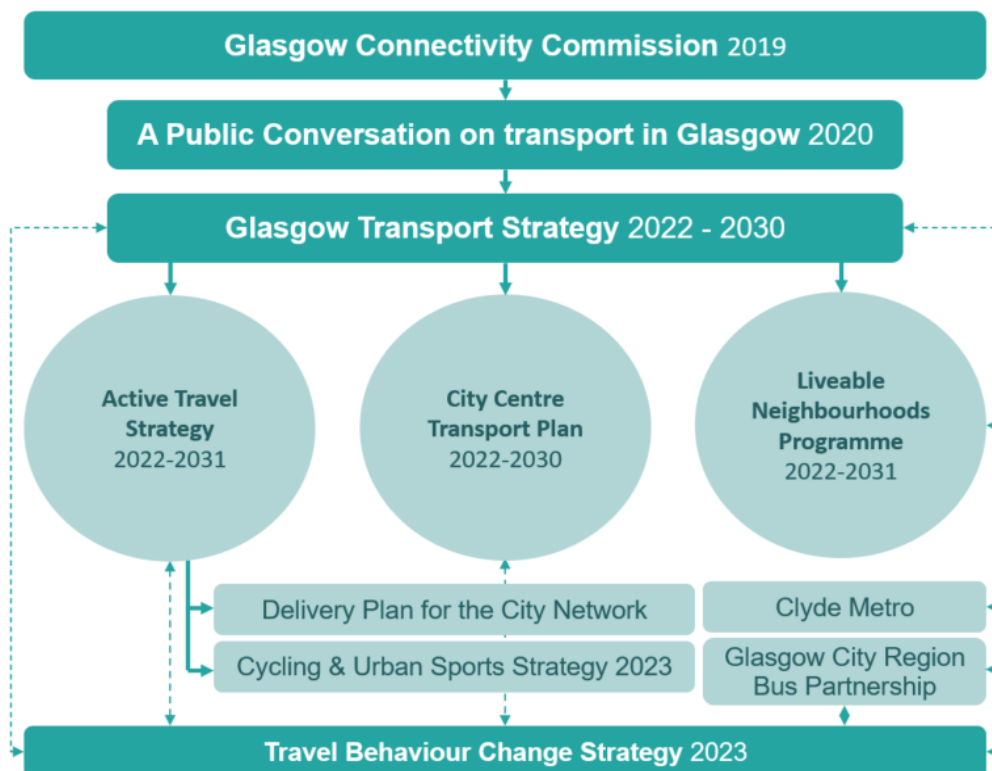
Glasgow Connectivity Commission 2019

A Public Conversation on transport in Glasgow 2020

Glasgow Transport Strategy 2022 - 2030

Active Travel Strategy 2022-2031

City Centre Transport Plan 2022-2030

Liveable Neighbourhoods Programme 2022-2031

Delivery Plan for the City Network

Cycling & Urban Sports Strategy 2023

Clyde Metro

Glasgow City Region Bus Partnership

Travel Behaviour Change Strategy 2023